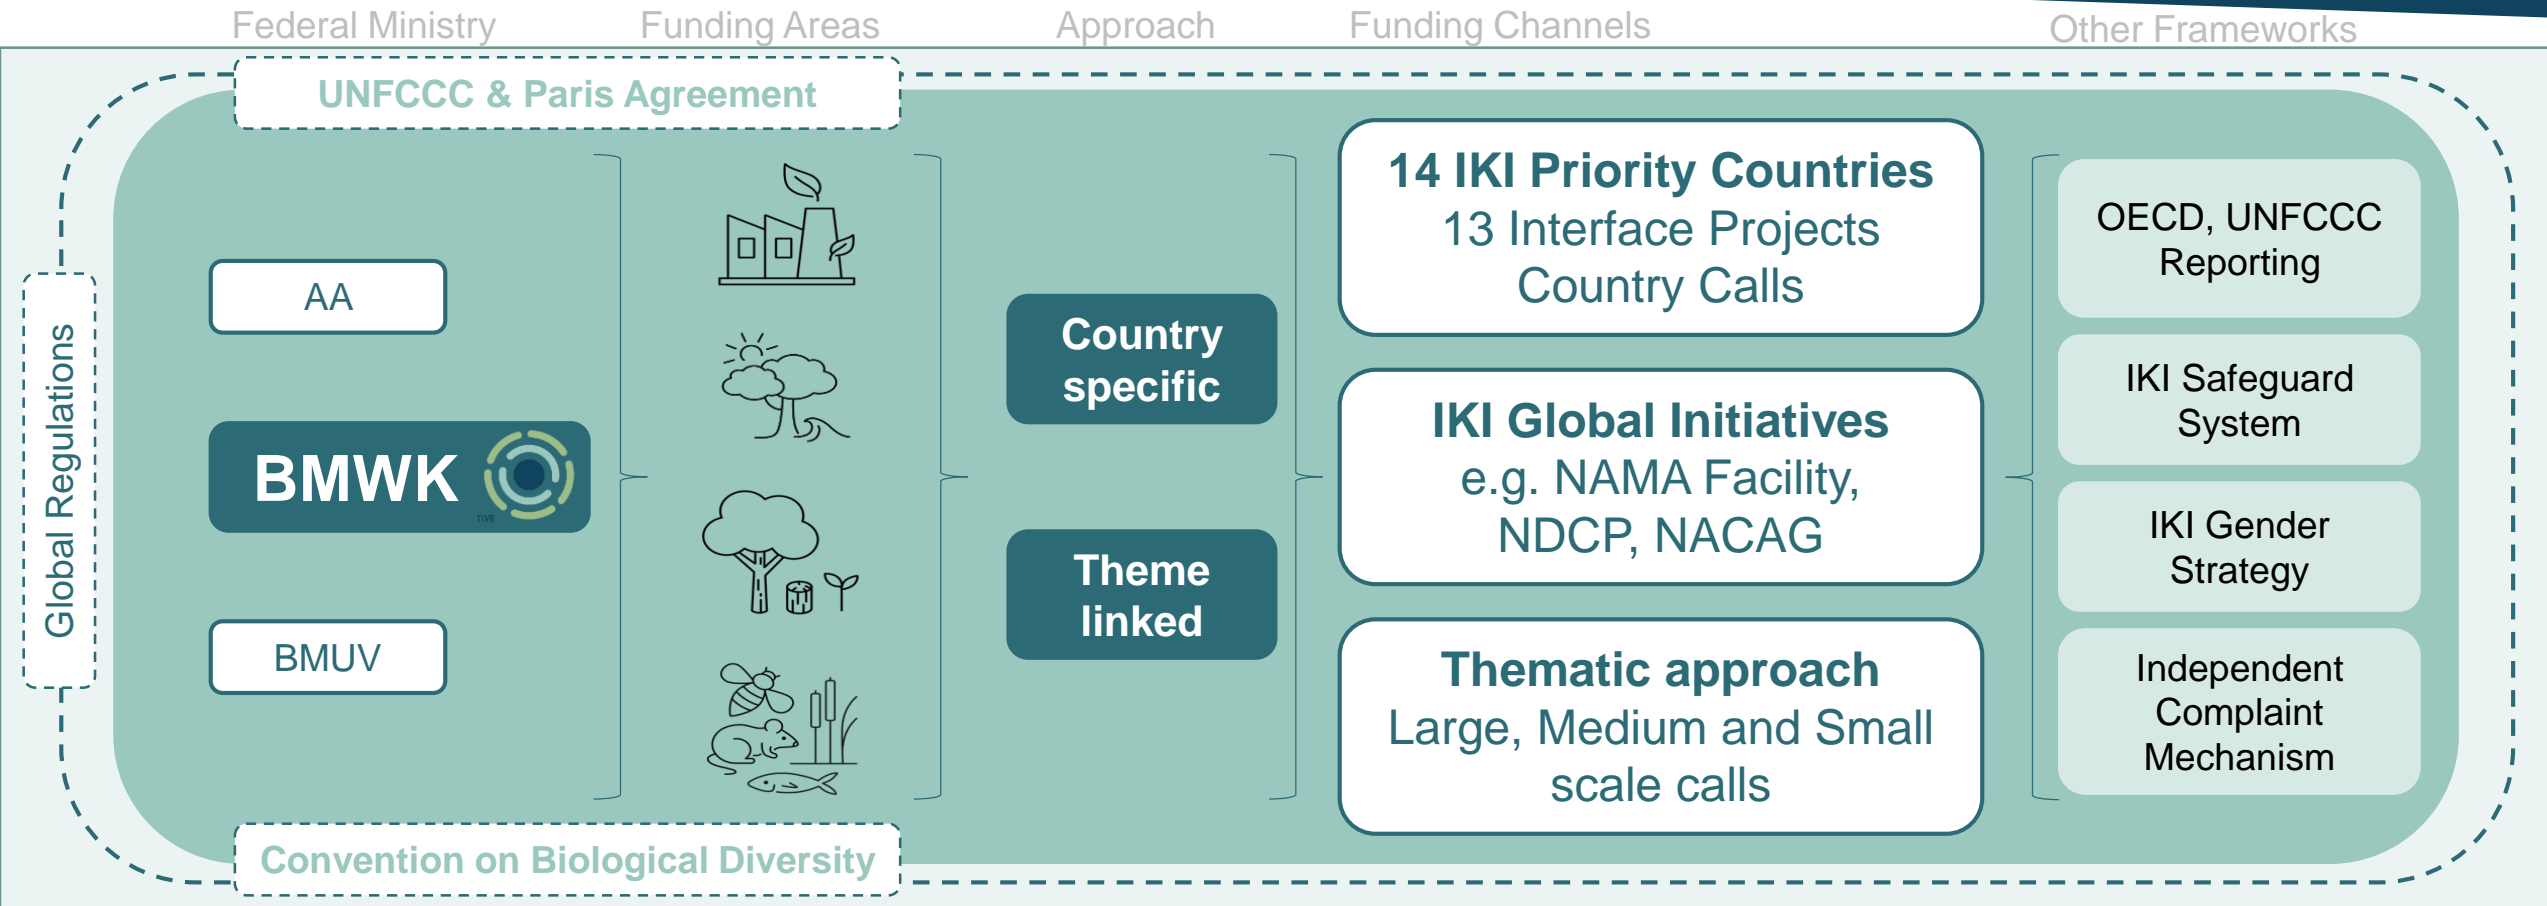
Federal Ministry Funding Areas Approach Funding Channels Other Frameworks

UNFCCC & Paris Agreement

Global Regulations

AA

BMWK

BMUV

Country specific

Theme linked

14 IKI Priority Countries
13 Interface Projects
Country Calls

IKI Global Initiatives
e.g. NAMA Facility, NDCP, NACAG

Thematic approach
Large, Medium and Small scale calls

OECD, UNFCCC Reporting

IKI Safeguard System

IKI Gender Strategy

Independent Complaint Mechanism

Convention on Biological Diversity